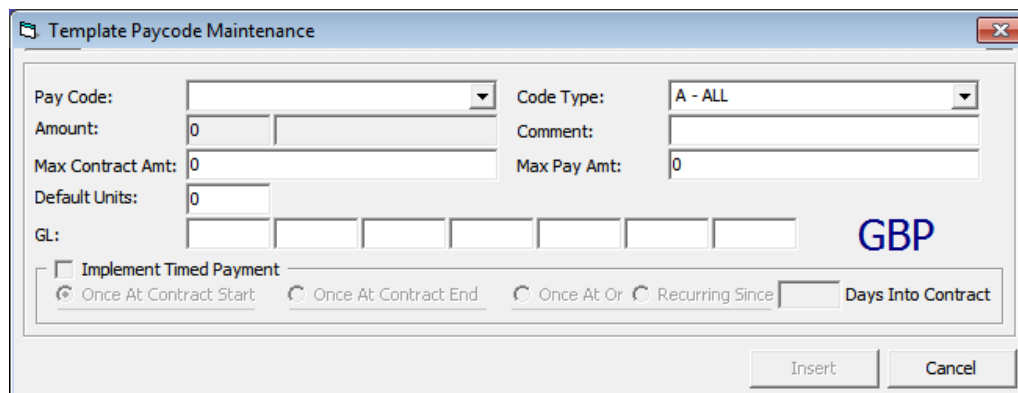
Template Paycode Maintenance

Pay Code:

Code Type: A - ALL

Amount: 0

Comment:

Max Contract Amt: 0

Max Pay Amt: 0

Default Units: 0

GL:

GBP

Implement Timed Payment

Once At Contract Start

Once At Contract End

Once At Or

Recurring Since

Days Into Contract

Insert

Cancel